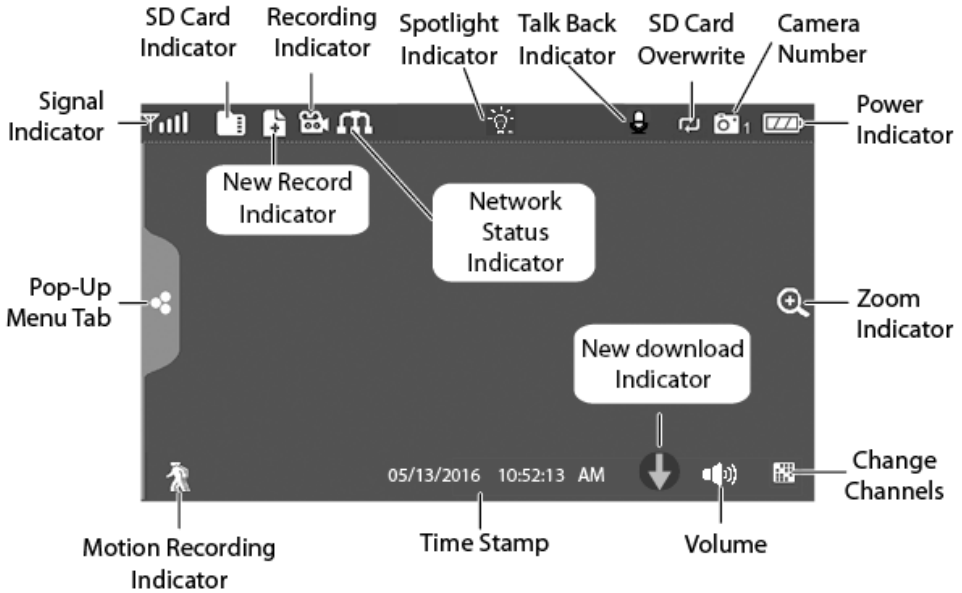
SD Card Indicator

Recording Indicator

Spotlight Indicator

Talk Back Indicator

SD Card Overwrite

Camera Number

Signal Indicator

Power Indicator

1

New Record Indicator

Network Status Indicator

Pop-Up Menu Tab

Zoom Indicator

New download Indicator

Change Channels

05/13/2016 10:52:13 AM

Motion Recording Indicator

Time Stamp

Volume